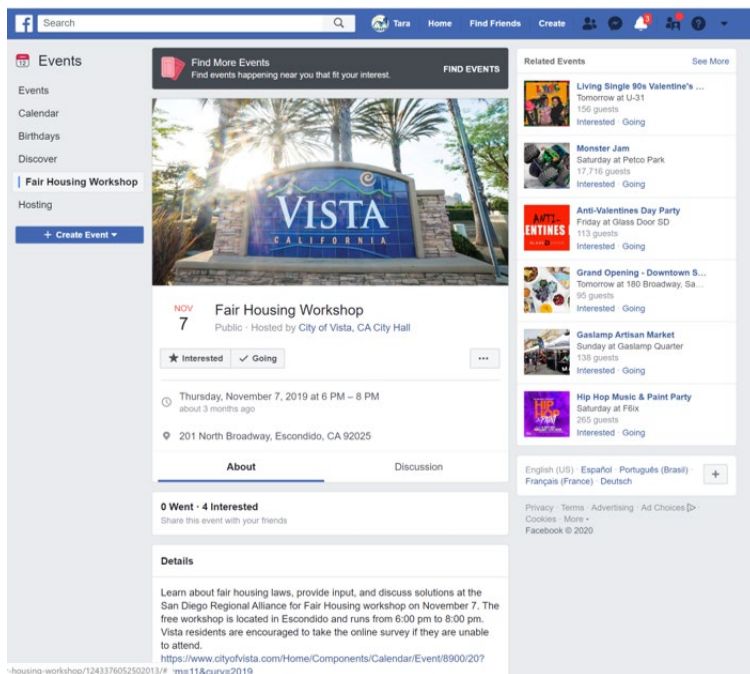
f Search

Tara Home Find Friends Create 3

Events

Events
Calendar
Birthdays
Discover
Fair Housing Workshop
Hosting

+ Create Event

Find More Events
Find events happening near you that fit your interest.
FIND EVENTS

VISTA
CALIFORNIA

NOV
7
Fair Housing Workshop
Public · Hosted by City of Vista, CA City Hall

Interested Going ···

Thursday, November 7, 2019 at 6 PM – 8 PM
about 3 months ago

201 North Broadway, Escondido, CA 92025

About Discussion

0 Went · 4 Interested
Share this event with your friends

Details

Learn about fair housing laws, provide input, and discuss solutions at the San Diego Regional Alliance for Fair Housing workshop on November 7. The free workshop is located in Escondido and runs from 6:00 pm to 8:00 pm. Vista residents are encouraged to take the online survey if they are unable to attend.
https://www.cityofvista.com/Home/Components/Calendar/Event/8900/20?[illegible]ms=11&curys2019

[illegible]-housing-workshop/1243376052502013/#

Related Events See More

Living Single 90s Valentine's ...
Tomorrow at U-31
156 guests
Interested · Going

Monster Jam
Saturday at Petco Park
17,716 guests
Interested · Going

Anti-Valentines Day Party
Friday at Glass Door SD
113 guests
Interested · Going

Grand Opening - Downtown S...
Tomorrow at 180 Broadway, Sa...
95 guests
Interested · Going

Gaslamp Artisan Market
Sunday at Gaslamp Quarter
138 guests
Interested · Going

Hip Hop Music & Paint Party
Saturday at F6ix
265 guests
Interested · Going

English (US) · Español · Português (Brasil) · Français (France) · Deutsch +

Privacy · Terms · Advertising · Ad Choices · Cookies · More ·
Facebook © 2020